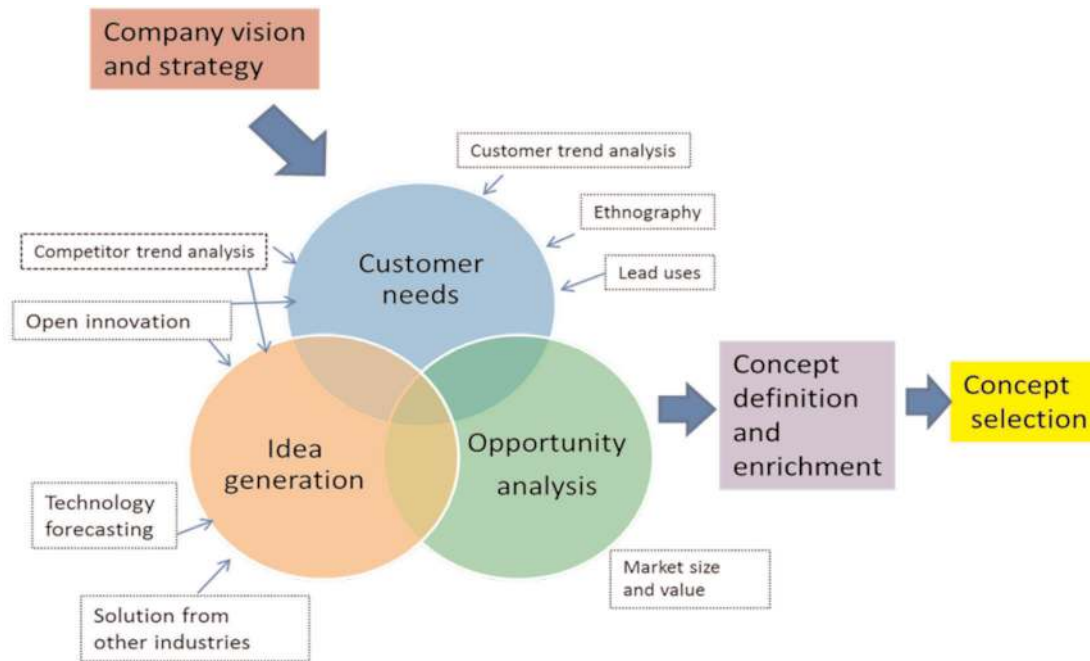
Company vision and strategy

Customer trend analysis

Ethnography

Competitor trend analysis

Customer needs

Lead uses

Open innovation

Idea generation

Opportunity analysis

Concept definition and enrichment

Concept selection

Technology forecasting

Market size and value

Solution from other industries